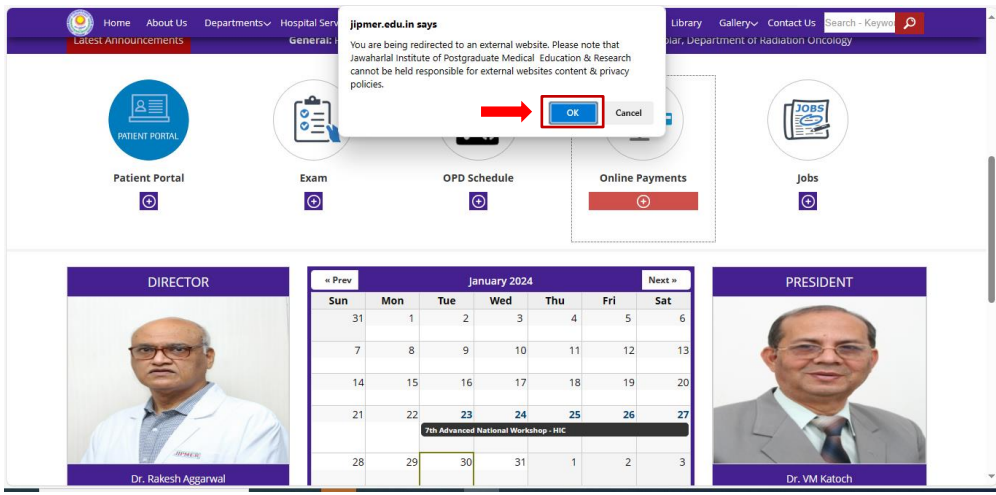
Home About Us Departments Hospital Serv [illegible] Library Gallery Contact Us Search - Keywo

Latest Announcements General: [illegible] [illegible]olar, Department of Radiation Oncology

jipmer.edu.in says

You are being redirected to an external website. Please note that Jawaharlal Institute of Postgraduate Medical Education & Research cannot be held responsible for external websites content & privacy policies.

OK Cancel

PATIENT PORTAL

JOBS

Patient Portal
Exam
OPD Schedule
Online Payments
Jobs

DIRECTOR

| « Prev | | | January 2024 | | | Next » |
|---|---|---|---|---|---|---|
| Sun | Mon | Tue | Wed | Thu | Fri | Sat |
| 31 | 1 | 2 | 3 | 4 | 5 | 6 |
| 7 | 8 | 9 | 10 | 11 | 12 | 13 |
| 14 | 15 | 16 | 17 | 18 | 19 | 20 |
| 21 | 22 | 23 | 24 | 25 | 26 | 27 |
| 28 | 29 | 30 | 31 | 1 | 2 | 3 |

7th Advanced National Workshop - HIC

PRESIDENT

JIPMER

Dr. Rakesh Aggarwal

Dr. VM Katoch